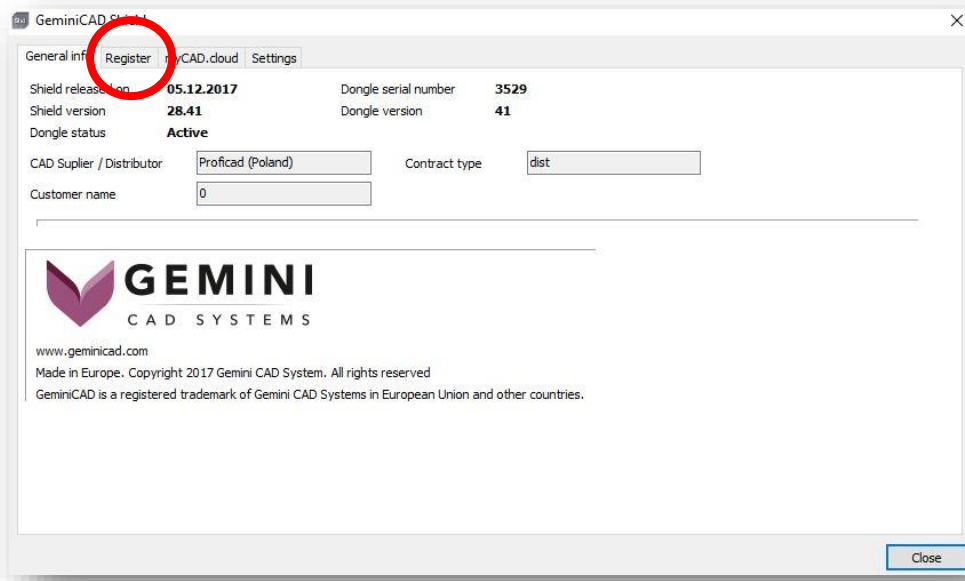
GeminiCAD Sh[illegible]

General inf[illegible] Register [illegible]yCAD.cloud Settings

Shield release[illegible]on 05.12.2017
Shield version 28.41
Dongle status Active

Dongle serial number 3529
Dongle version 41

CAD Suplier / Distributor Proficad (Poland)
Contract type dist
Customer name 0

GEMINI
CAD SYSTEMS

www.geminicad.com
Made in Europe. Copyright 2017 Gemini CAD System. All rights reserved
GeminiCAD is a registered trademark of Gemini CAD Systems in European Union and other countries.

Close